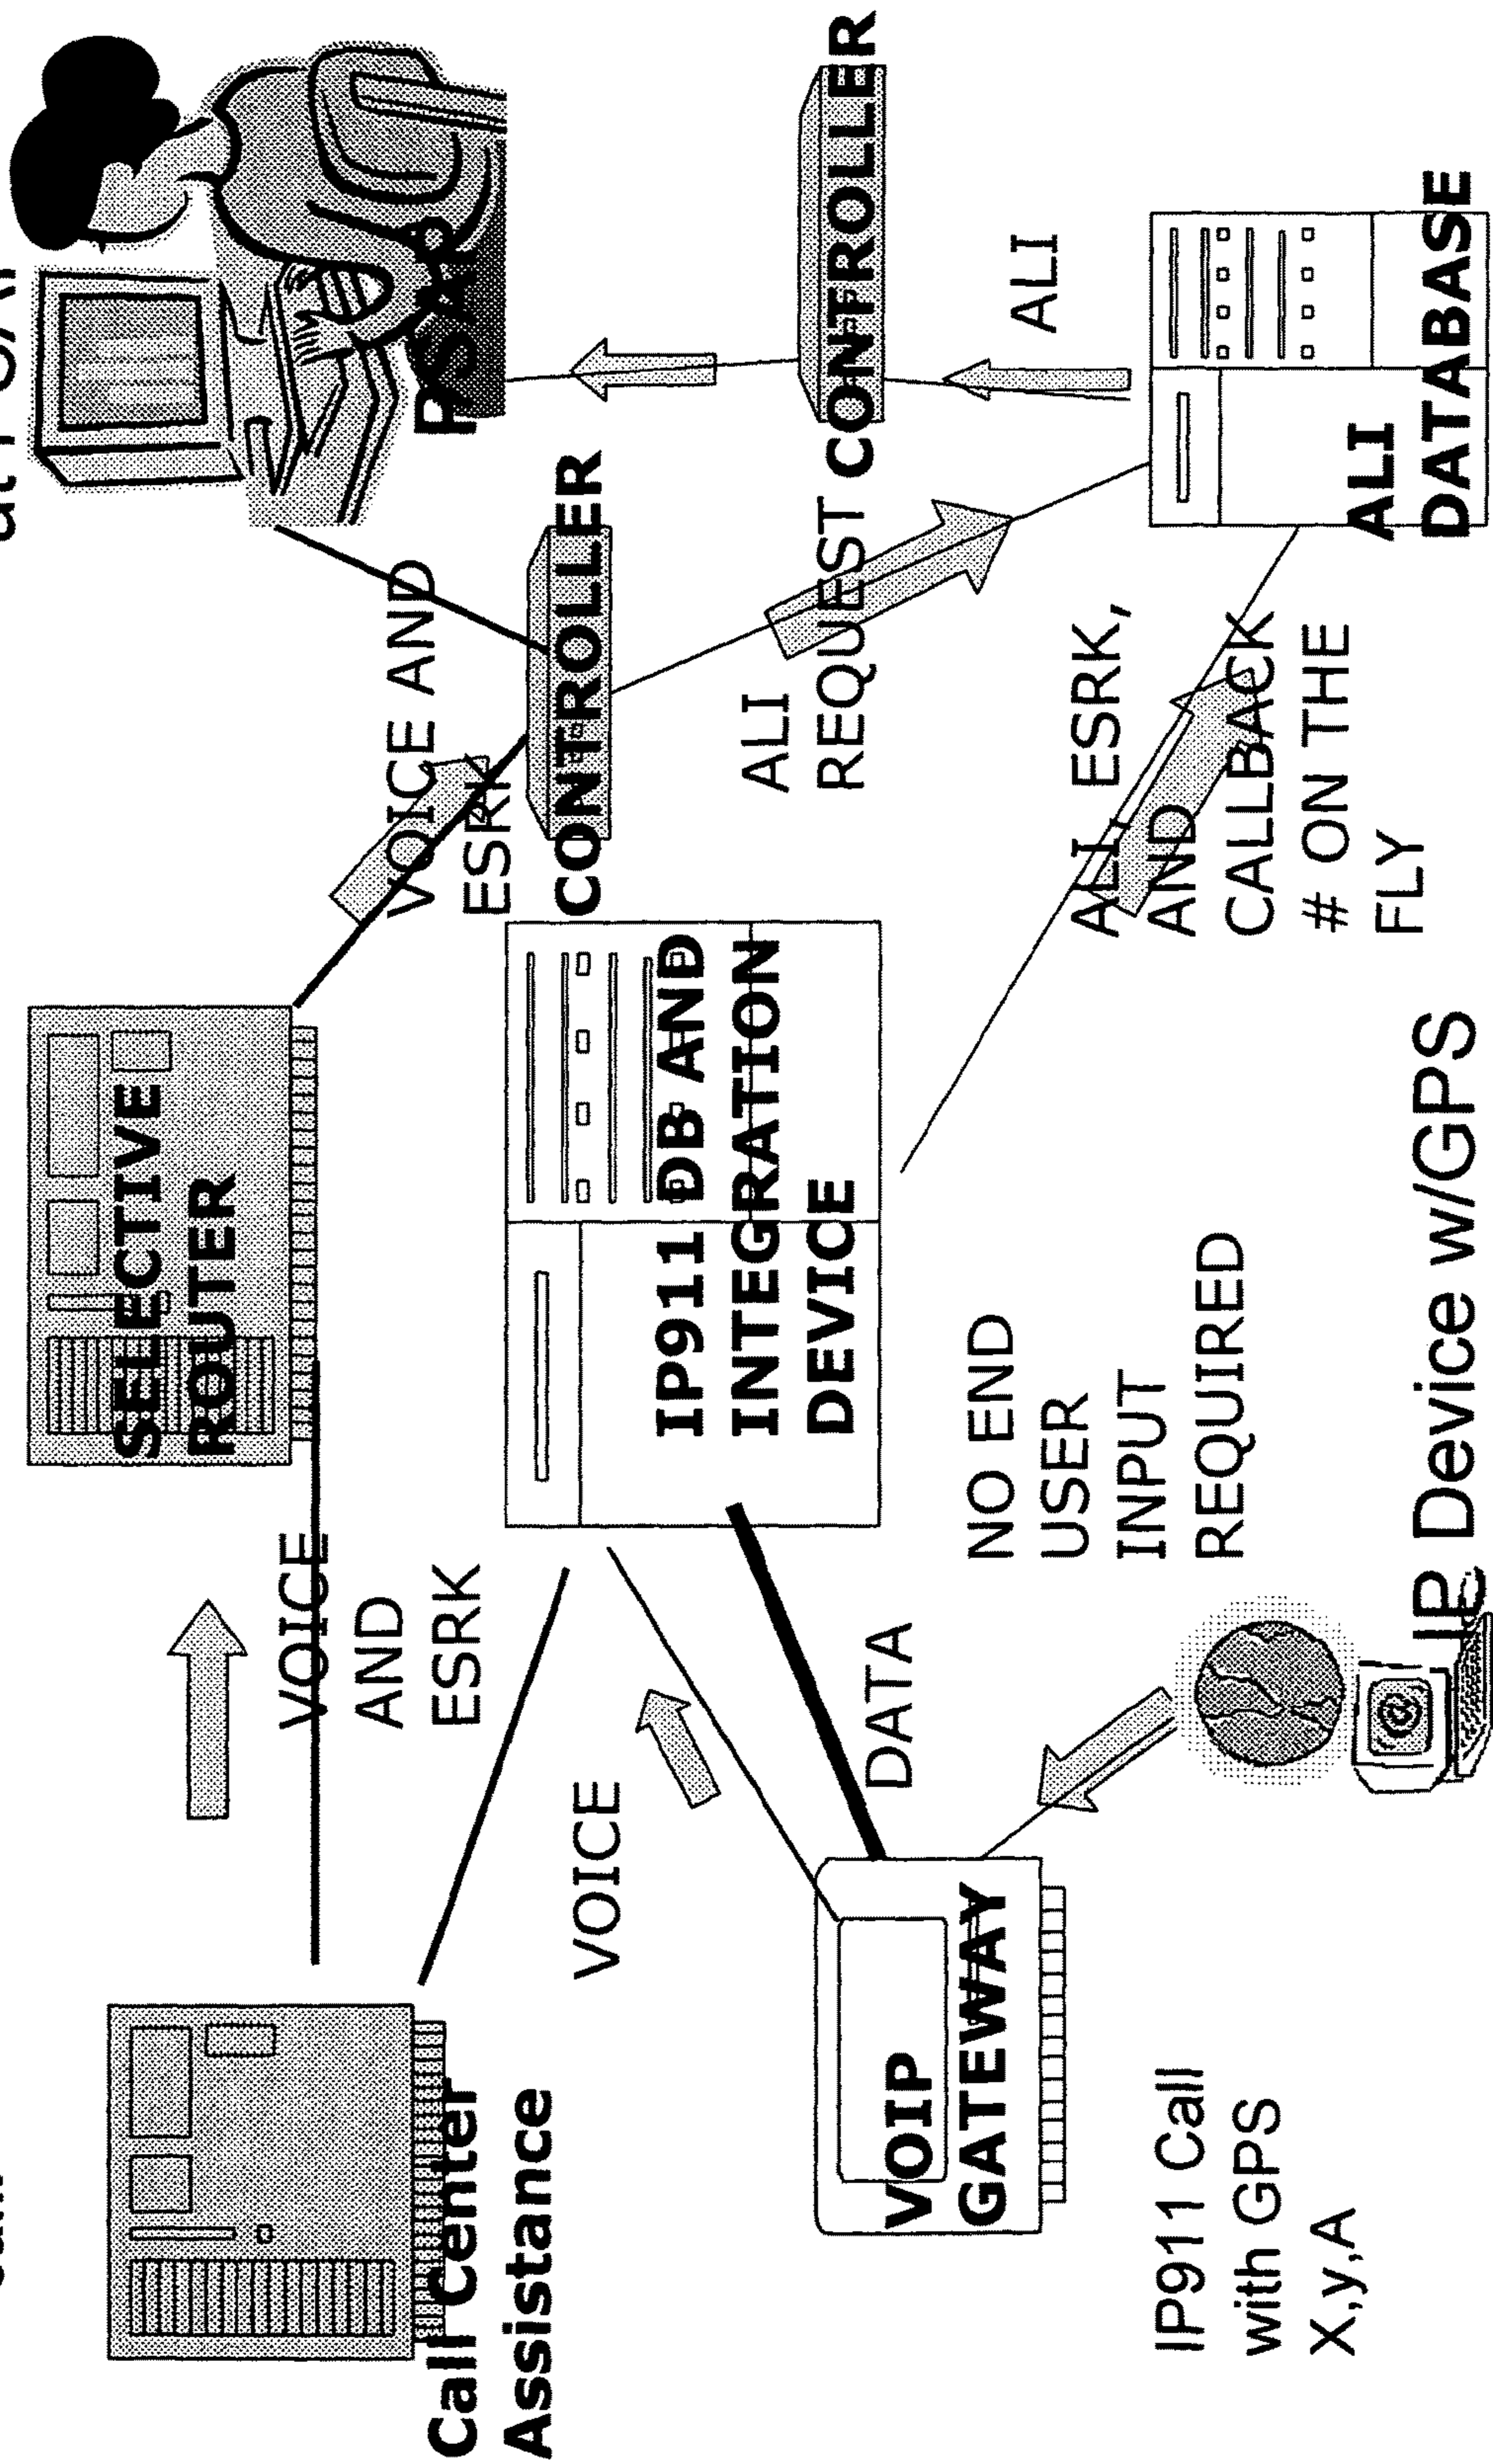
Call Center Assistance

VOICE AND ESRK

SELECTIVE ROUTER

VOICE AND ESRK

CONTROLLER

PSAP

CONTROLLER

ALI

ALI REQUEST

ALI DATABASE

IP911 DB AND INTEGRATION DEVICE

ALI, ESRK, AND CALLBACK # ON THE FLY

VOICE

DATA

NO END USER INPUT REQUIRED

VOIP GATEWAY

IP Device w/GPS

IP911 Call with GPS X,y,A